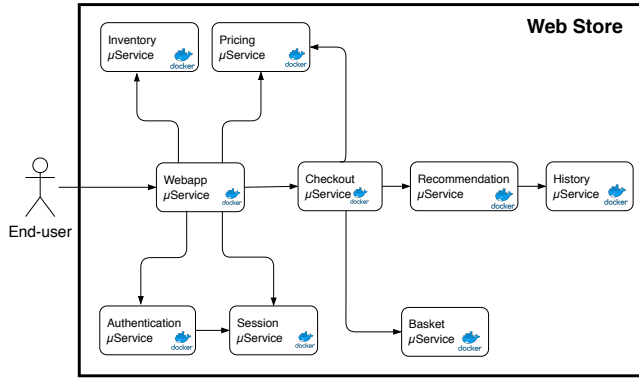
Web Store

Inventory
$\mu$Service
docker

Pricing
$\mu$Service
docker

Webapp
$\mu$Service
docker

Checkout
$\mu$Service
docker

Recommendation
$\mu$Service
docker

History
$\mu$Service
docker

End-user

Authentication
$\mu$Service
docker

Session
$\mu$Service
docker

Basket
$\mu$Service
docker